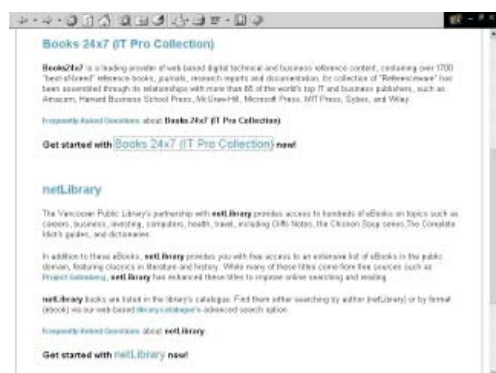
Books 24x7 (IT Pro Collection)

Books24x7 is a leading provider of web based digital technical and business reference content, containing over 1700 "best-of-breed" reference books, journals, research reports and documentation. Its collection of "Referenceware" has been assembled through its relationships with more than 65 of the world's top IT and business publishers, such as Amacom, Harvard Business School Press, McGraw-Hill, Microsoft Press, MIT Press, Sybex, and Wiley.

Frequently Asked Questions about Books 24x7 (IT Pro Collection)

Get started with Books 24x7 (IT Pro Collection) now!

netLibrary

The Vancouver Public Library's partnership with netLibrary provides access to hundreds of eBooks on topics such as careers, business, investing, computers, health, travel, including Cliffs Notes, the Chicken Soup series, The Complete Idiot's guides, and dictionaries.

In addition to these eBooks, netLibrary provides you with free access to an extensive list of eBooks in the public domain, featuring classics in literature and history. While many of these titles come from free sources such as Project Gutenberg, netLibrary has enhanced these titles to improve online searching and reading.

netLibrary books are listed in the library's catalogue. Find them either searching by author (netLibrary) or by format (ebook) via our web based library catalogue's advanced search option.

Frequently Asked Questions about netLibrary

Get started with netLibrary now!